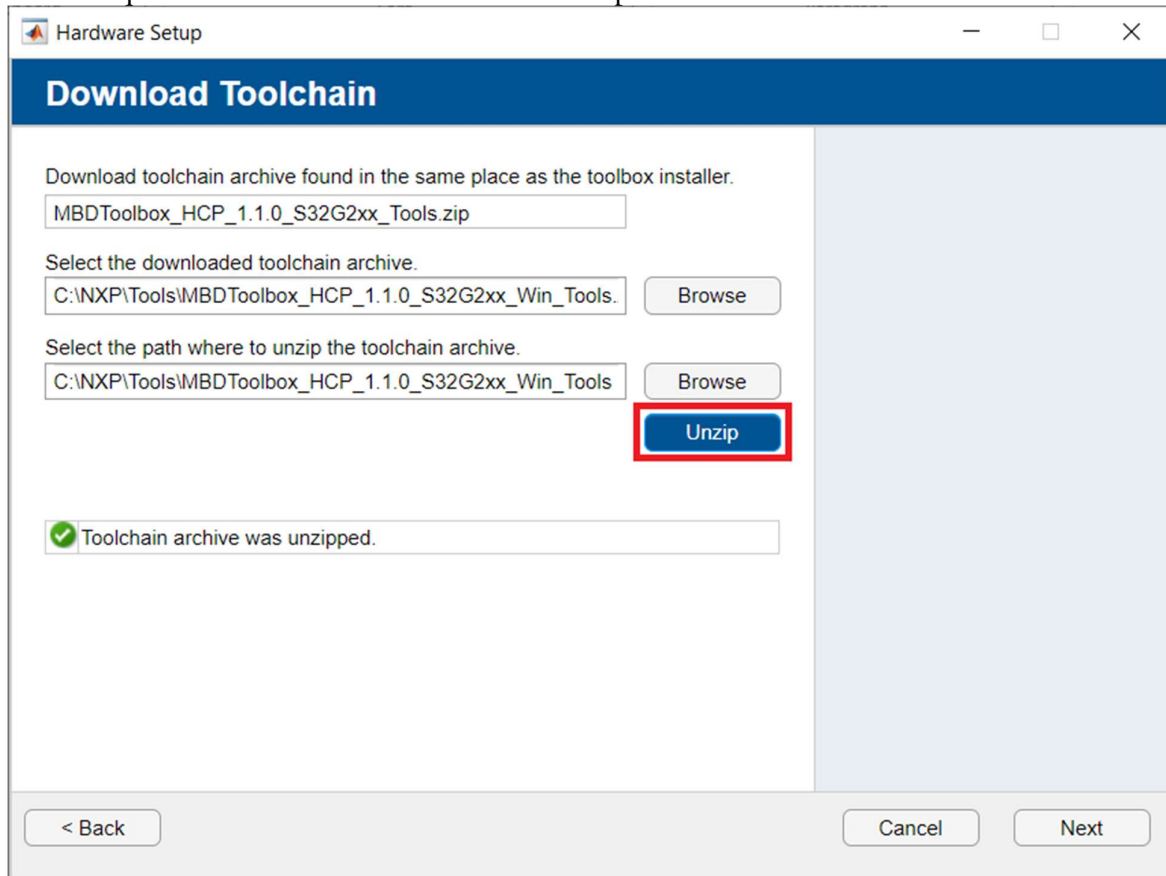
Hardware Setup

Download Toolchain

Download toolchain archive found in the same place as the toolbox installer.

MBDToolbox_HCP_1.1.0_S32G2xx_Tools.zip

Select the downloaded toolchain archive.

C:\NXP\Tools\MBDToolbox_HCP_1.1.0_S32G2xx_Win_Tools.

Browse

Select the path where to unzip the toolchain archive.

C:\NXP\Tools\MBDToolbox_HCP_1.1.0_S32G2xx_Win_Tools

Browse

Unzip

Toolchain archive was unzipped.

< Back

Cancel

Next